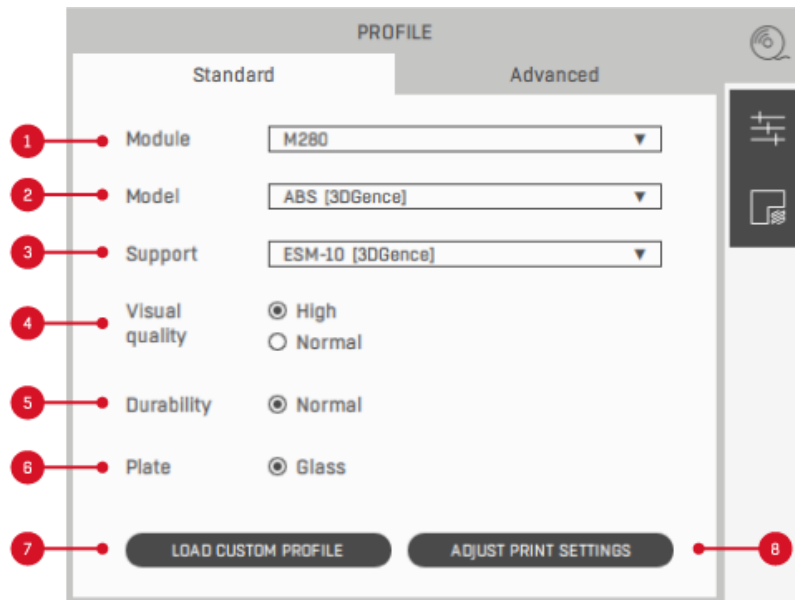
PROFILE

Standard

Advanced

1 Module M280 ▼

2 Model ABS [3DGence] ▼

3 Support ESM-10 [3DGence] ▼

4 Visual quality
High
Normal

5 Durability
Normal

6 Plate
Glass

7 LOAD CUSTOM PROFILE

ADJUST PRINT SETTINGS 8